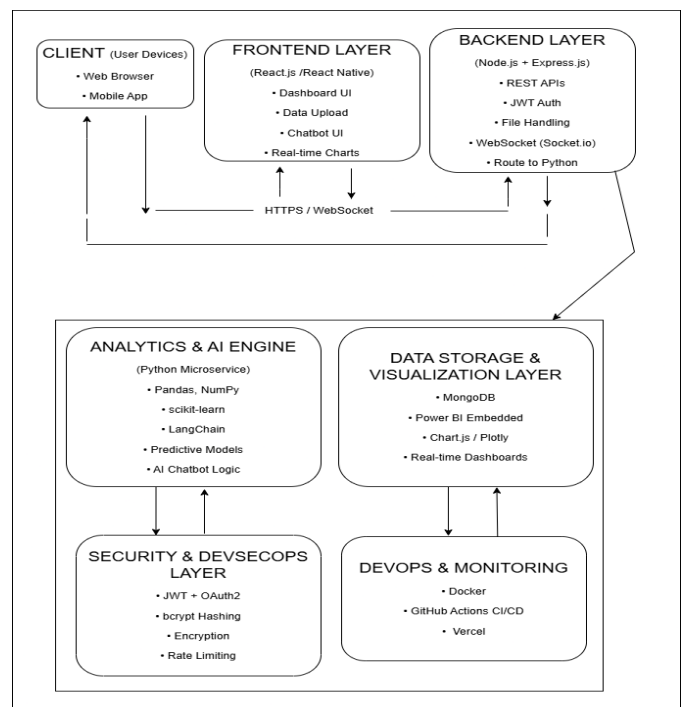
CLIENT (User Devices)
• Web Browser
• Mobile App

FRONTEND LAYER
(React.js /React Native)
• Dashboard UI
• Data Upload
• Chatbot UI
• Real-time Charts

BACKEND LAYER
(Node.js + Express.js)
• REST APIs
• JWT Auth
• File Handling
• WebSocket (Socket.io)
• Route to Python

HTTPS / WebSocket

ANALYTICS & AI ENGINE
(Python Microservice)
• Pandas, NumPy
• scikit-learn
• LangChain
• Predictive Models
• AI Chatbot Logic

DATA STORAGE & VISUALIZATION LAYER
• MongoDB
• Power BI Embedded
• Chart.js / Plotly
• Real-time Dashboards

SECURITY & DEVSECOPS LAYER
• JWT + OAuth2
• bcrypt Hashing
• Encryption
• Rate Limiting

DEVOPS & MONITORING
• Docker
• GitHub Actions CI/CD
• Vercel